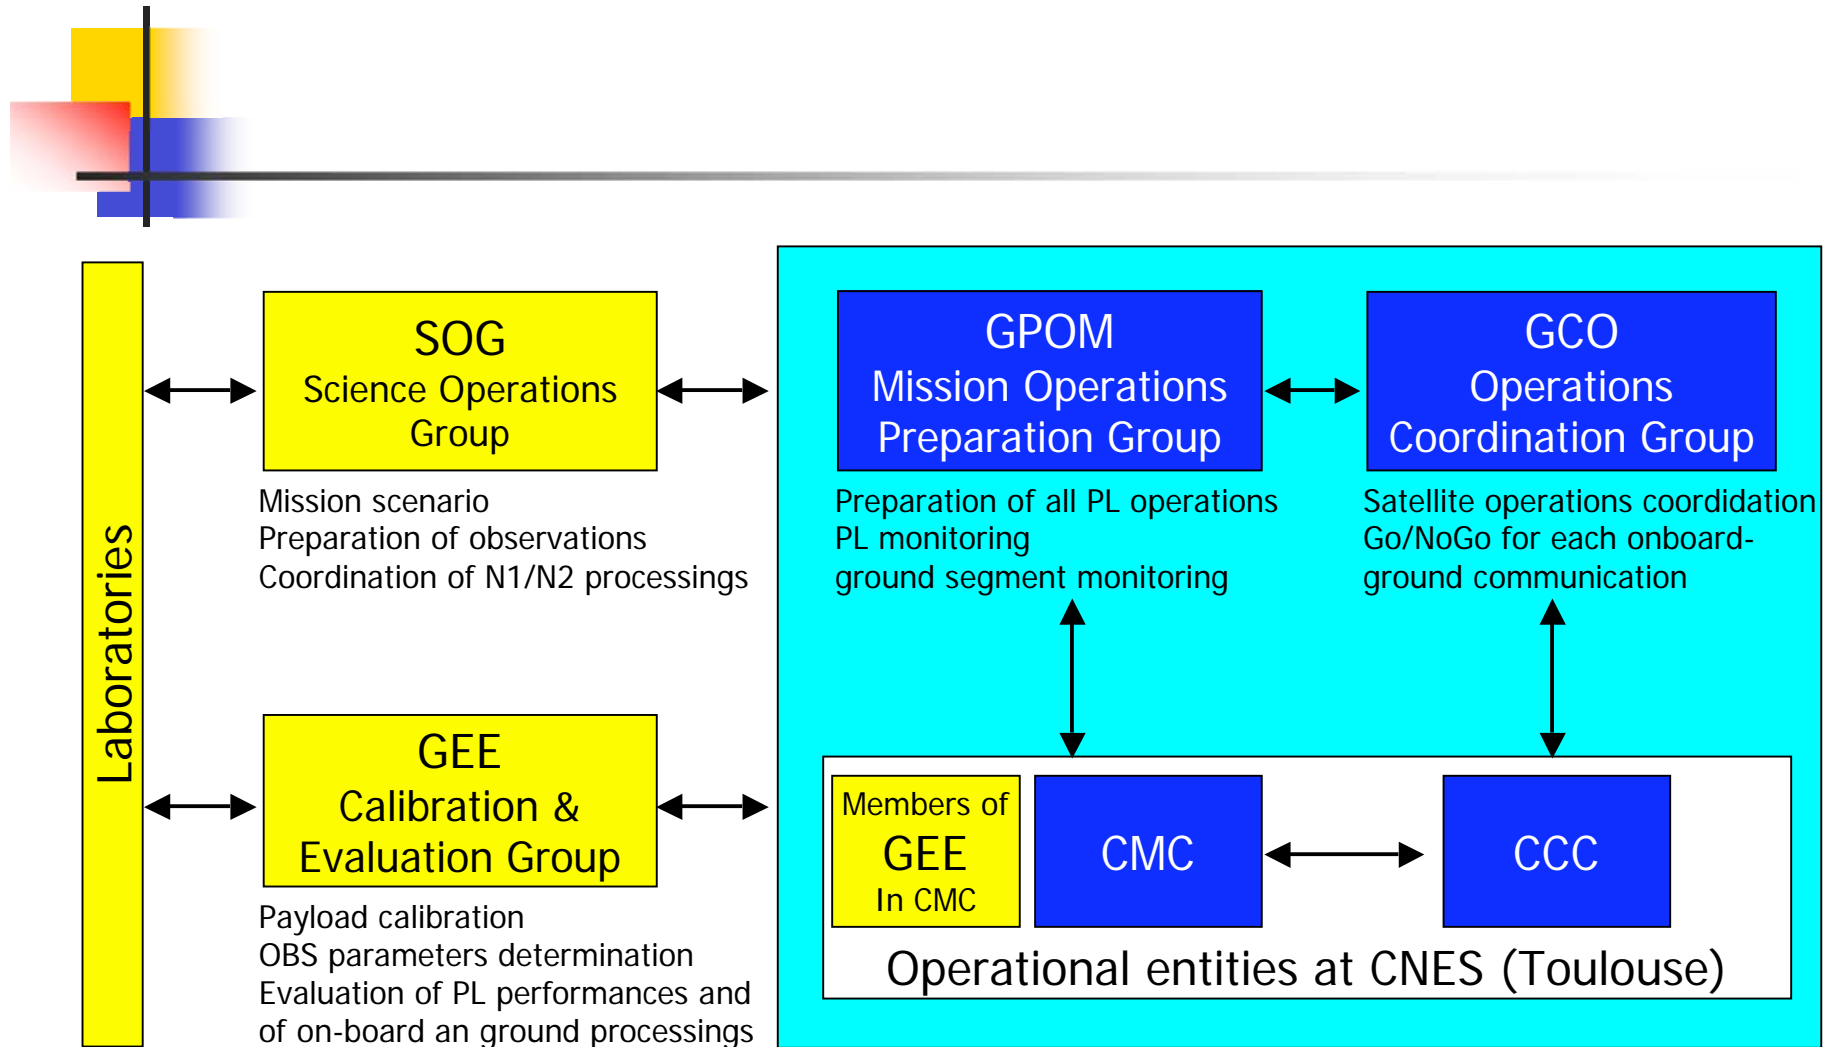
Laboratories

SOG
Science Operations Group

Mission scenario
Preparation of observations
Coordination of N1/N2 processings

GEE
Calibration & Evaluation Group

Payload calibration
OBS parameters determination
Evaluation of PL performances and of on-board an ground processings

GPOM
Mission Operations Preparation Group

Preparation of all PL operations
PL monitoring
ground segment monitoring

GCO
Operations Coordination Group

Satellite operations coordidation
Go/NoGo for each onboard-ground communication

Members of
GEE
In CMC

CMC

CCC

Operational entities at CNES (Toulouse)